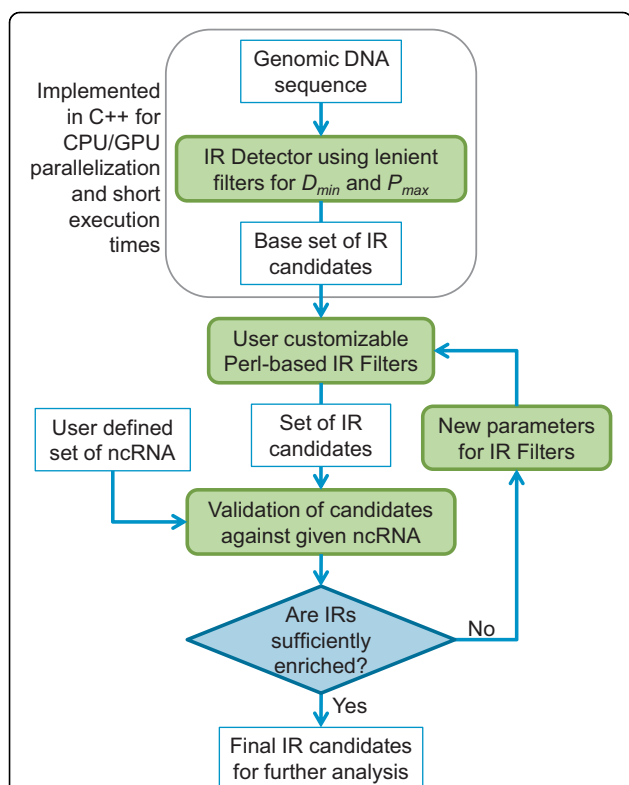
Implemented in C++ for CPU/GPU parallelization and short execution times

Genomic DNA sequence

IR Detector using lenient filters for $D_{min}$ and $P_{max}$

Base set of IR candidates

User customizable Perl-based IR Filters

User defined set of ncRNA

Set of IR candidates

New parameters for IR Filters

Validation of candidates against given ncRNA

Are IRs sufficiently enriched?

No

Yes

Final IR candidates for further analysis